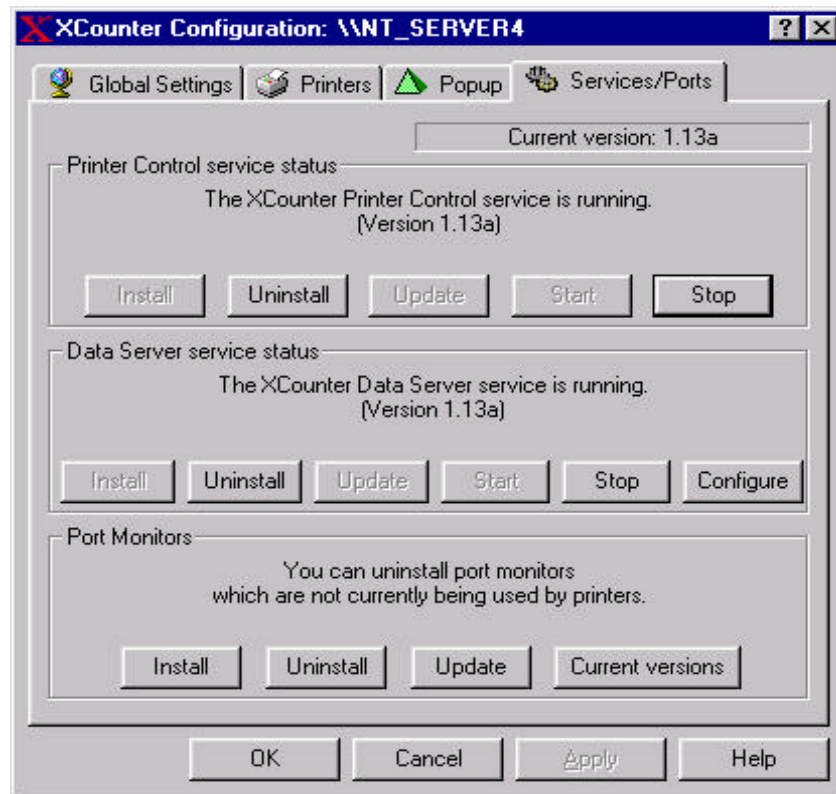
XCounter Configuration: \\NT_SERVER4

?

X

Global Settings

Printers

Popup

Services/Ports

Current version: 1.13a

Printer Control service status

The XCounter Printer Control service is running.
(Version 1.13a)

Install

Uninstall

Update

Start

Stop

Data Server service status

The XCounter Data Server service is running.
(Version 1.13a)

Install

Uninstall

Update

Start

Stop

Configure

Port Monitors

You can uninstall port monitors
which are not currently being used by printers.

Install

Uninstall

Update

Current versions

OK

Cancel

Apply

Help